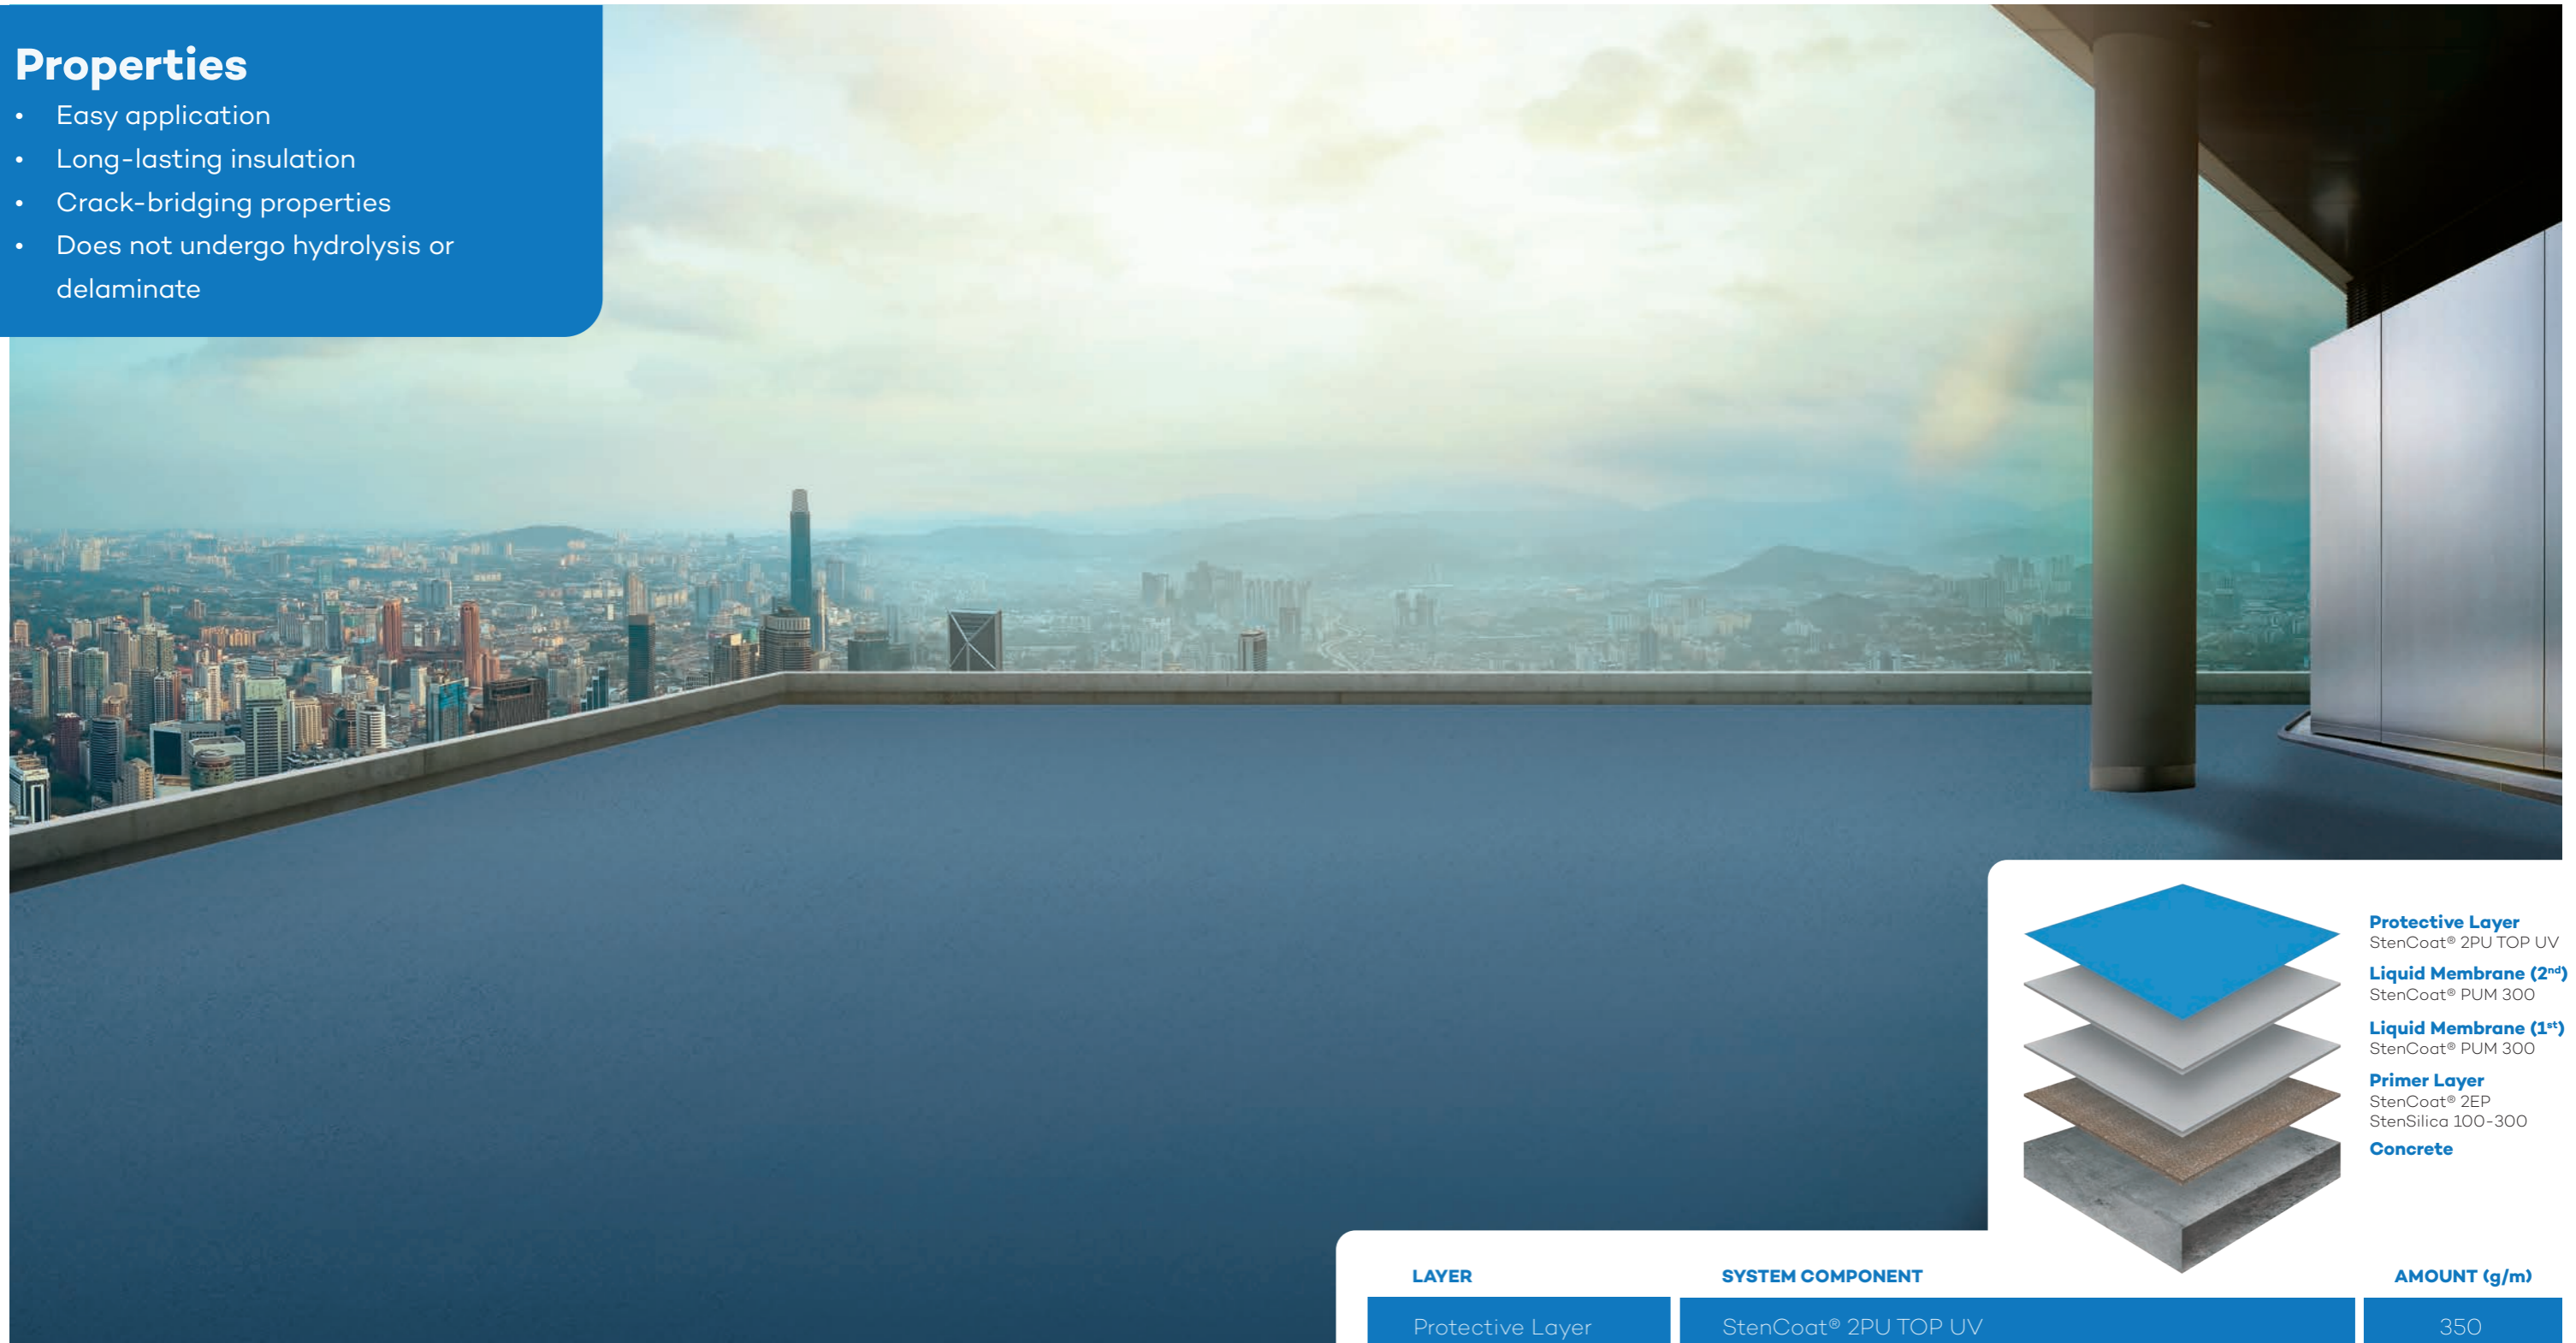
Properties
- Easy application
- Long-lasting insulation
- Crack-bridging properties
- Does not undergo hydrolysis or delaminate

Protective Layer
StenCoat® 2PU TOP UV
Liquid Membrane (2$^{nd}$)
StenCoat® PUM 300
Liquid Membrane (1$^{st}$)
StenCoat® PUM 300
Primer Layer
StenCoat® 2EP
StenSilica 100-300
Concrete

| LAYER | SYSTEM COMPONENT | AMOUNT (g/m) |
|---|---|---|
| Protective Layer | StenCoat® 2PU TOP UV | 350 |